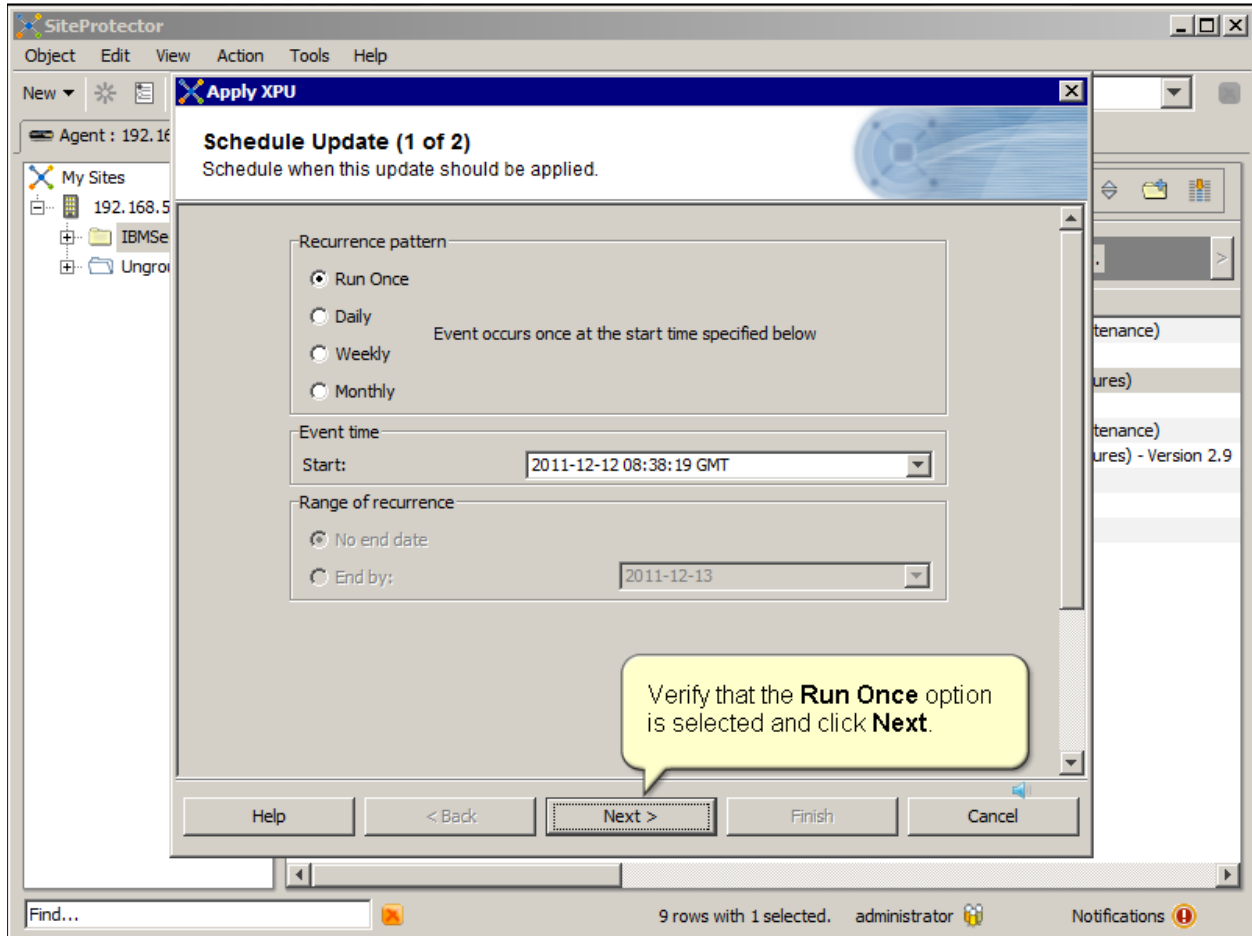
SiteProtector
Object Edit View Action Tools Help
New
Agent : 192.16
My Sites
192.168.5
IBMSe
Ungro

tenance)
ures)
tenance)
ures) - Version 2.9

Apply XPU
Schedule Update (1 of 2)
Schedule when this update should be applied.

Recurrence pattern
Run Once
Daily
Weekly
Monthly
Event occurs once at the start time specified below

Event time
Start: 2011-12-12 08:38:19 GMT

Range of recurrence
No end date
End by: 2011-12-13

Verify that the **Run Once** option is selected and click **Next**.

Help
< Back
Next >
Finish
Cancel

Find...
9 rows with 1 selected.
administrator
Notifications